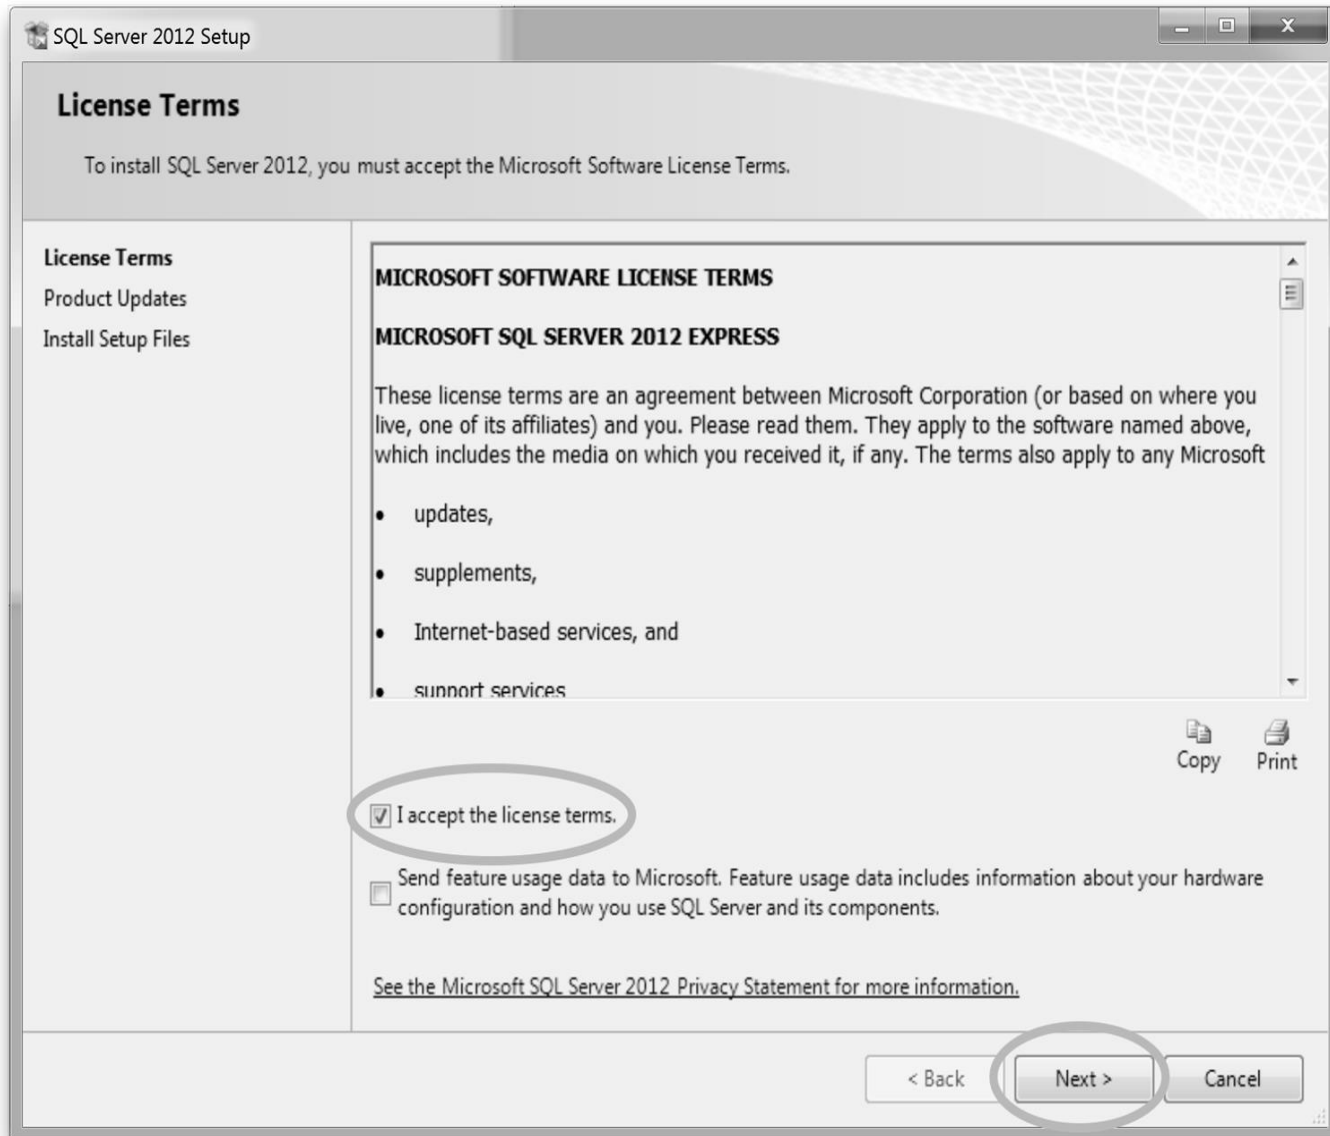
SQL Server 2012 Setup

License Terms

To install SQL Server 2012, you must accept the Microsoft Software License Terms.

License Terms
Product Updates
Install Setup Files

MICROSOFT SOFTWARE LICENSE TERMS

MICROSOFT SQL SERVER 2012 EXPRESS

These license terms are an agreement between Microsoft Corporation (or based on where you live, one of its affiliates) and you. Please read them. They apply to the software named above, which includes the media on which you received it, if any. The terms also apply to any Microsoft

• updates,

• supplements,

• Internet-based services, and

• support services

Copy Print

I accept the license terms.

Send feature usage data to Microsoft. Feature usage data includes information about your hardware configuration and how you use SQL Server and its components.

See the Microsoft SQL Server 2012 Privacy Statement for more information.

< Back Next > Cancel